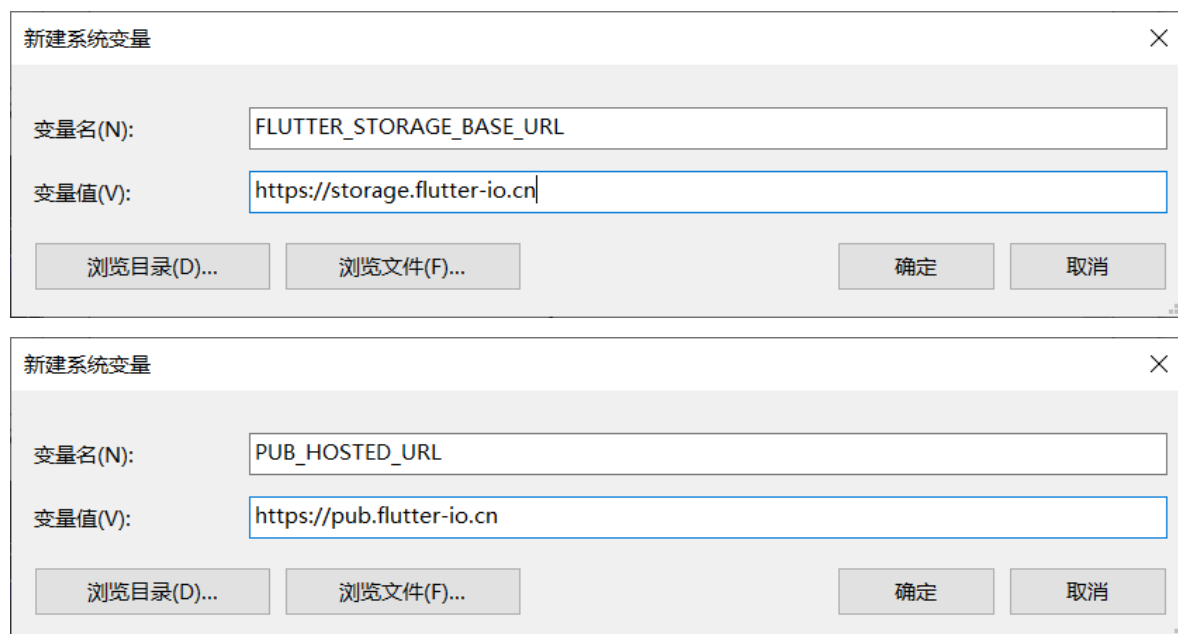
新建系统变量

变量名(N): FLUTTER_STORAGE_BASE_URL

变量值(V): https://storage.flutter-io.cn

浏览目录(D)... 浏览文件(F)... 确定 取消

新建系统变量

变量名(N): PUB_HOSTED_URL

变量值(V): https://pub.flutter-io.cn

浏览目录(D)... 浏览文件(F)... 确定 取消